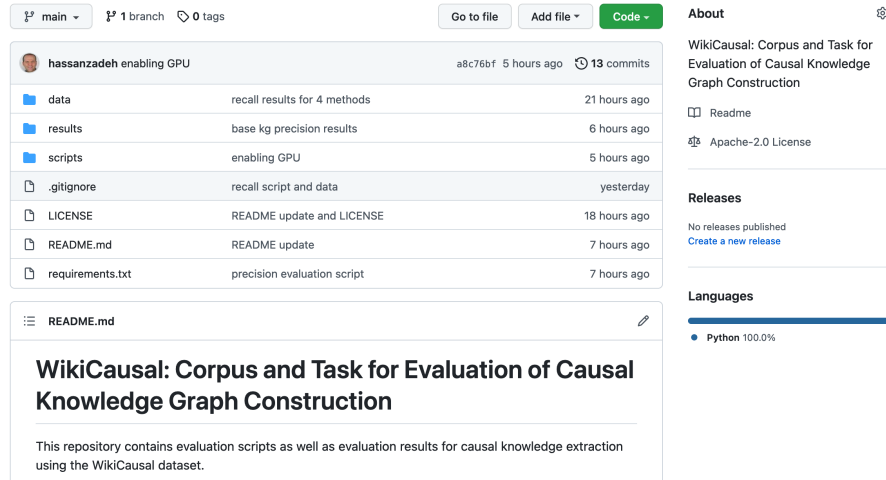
main
1 branch
0 tags
Go to file
Add file
Code

hassanzadeh enabling GPU
a8c76bf 5 hours ago
13 commits

| | | |
|---|---|---|
| data | recall results for 4 methods | 21 hours ago |
| results | base kg precision results | 6 hours ago |
| scripts | enabling GPU | 5 hours ago |
| .gitignore | recall script and data | yesterday |
| LICENSE | README update and LICENSE | 18 hours ago |
| README.md | README update | 7 hours ago |
| requirements.txt | precision evaluation script | 7 hours ago |

README.md

WikiCausal: Corpus and Task for Evaluation of Causal Knowledge Graph Construction

This repository contains evaluation scripts as well as evaluation results for causal knowledge extraction using the WikiCausal dataset.

About

WikiCausal: Corpus and Task for Evaluation of Causal Knowledge Graph Construction

Readme

Apache-2.0 License

Releases

No releases published
Create a new release

Languages

Python 100.0%